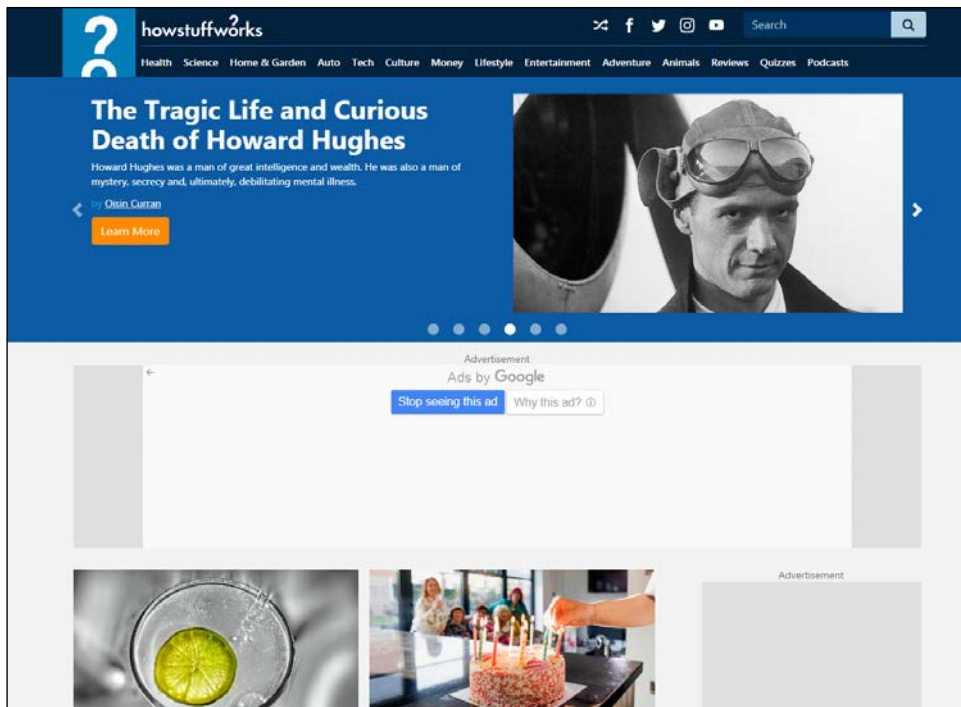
howstuffworks

Search

Health Science Home & Garden Auto Tech Culture Money Lifestyle Entertainment Adventure Animals Reviews Quizzes Podcasts

The Tragic Life and Curious Death of Howard Hughes

Howard Hughes was a man of great intelligence and wealth. He was also a man of mystery, secrecy and, ultimately, debilitating mental illness.

by Oisin Curran

Learn More

Advertisement

Ads by Google

Stop seeing this ad

Why this ad? ⓘ

Advertisement